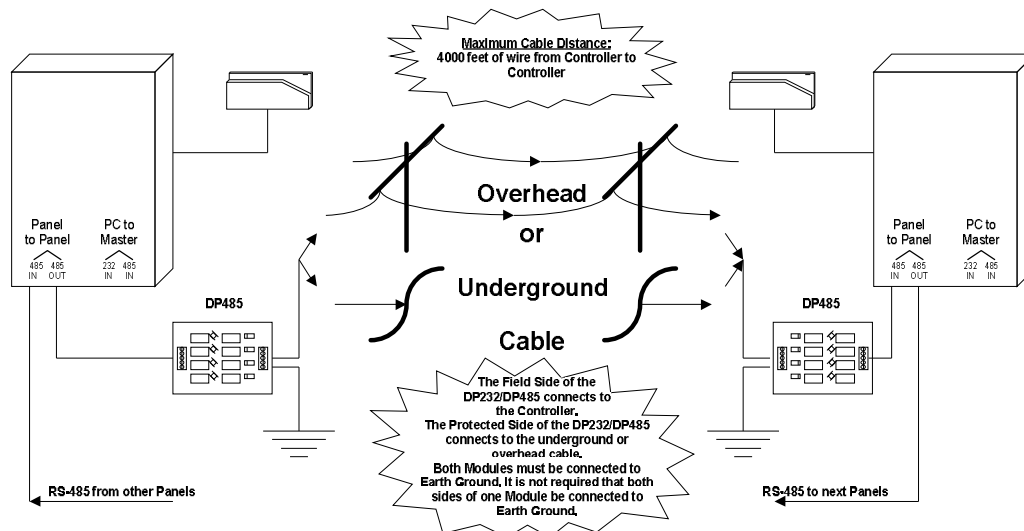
Maximum Cable Distance:
4000 feet of wire from Controller to Controller

Panel to Panel
485 IN 485 OUT

PC to Master
232 IN 485 IN

Overhead
or
Underground
Cable

Panel to Panel
485 IN 485 OUT

PC to Master
232 IN 485 IN

DP485

DP485

The Field Side of the DP232/DP485 connects to the Controller.
The Protected Side of the DP232/DP485 connects to the underground or overhead cable.
Both Modules must be connected to Earth Ground. It is not required that both sides of one Module be connected to Earth Ground.

RS-485 from other Panels

RS-485 to next Panels